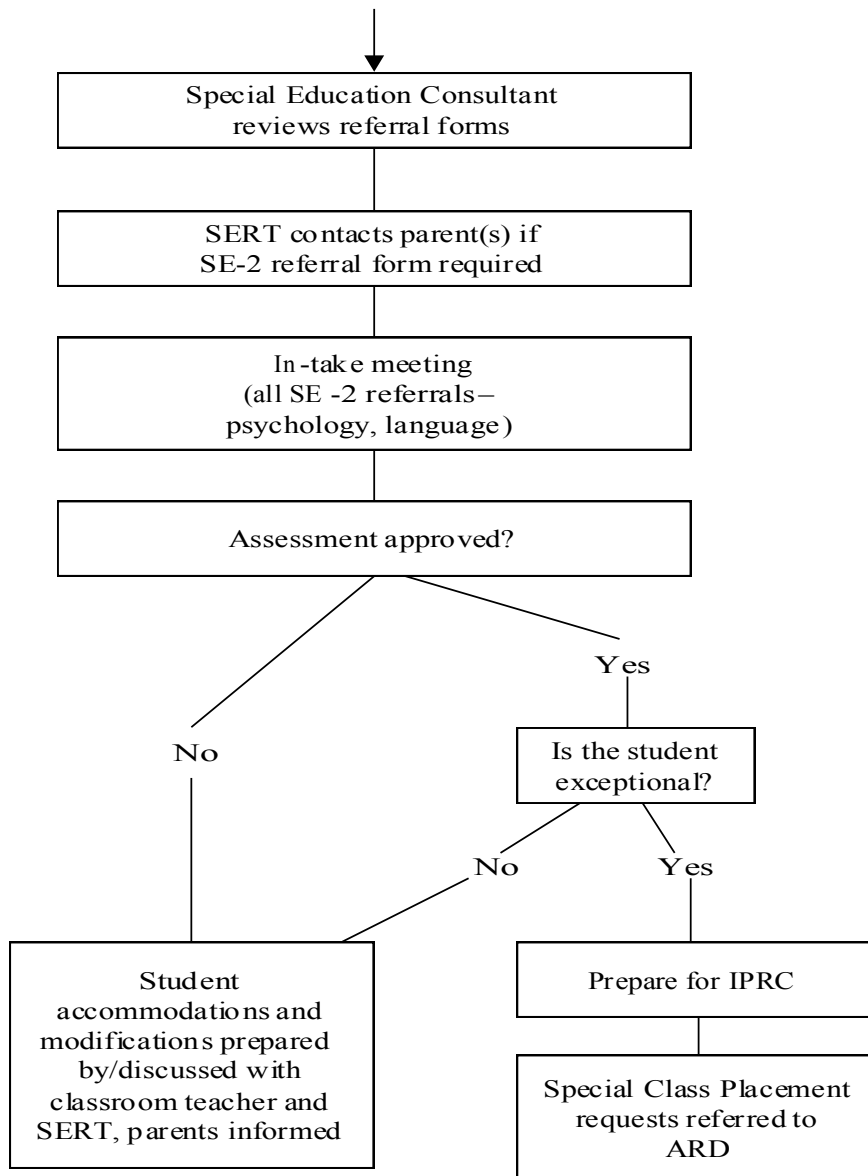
Special Education Consultant reviews referral forms

SERT contacts parent(s) if SE-2 referral form required

In-take meeting (all SE -2 referrals– psychology, language)

Assessment approved?

Yes

No

Is the student exceptional?

No

Yes

Student accommodations and modifications prepared by/discussed with classroom teacher and SERT, parents informed

Prepare for IPRC

Special Class Placement requests referred to ARD